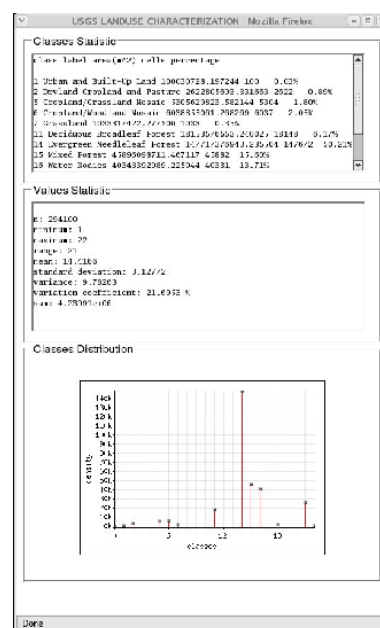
USGS LANDUSE CHARACTERIZATION Mozilla Firefox

Classes Statistic

class label area(m^2) cells percentage

1 Urban and Built-Up Land 190030728.157244 100 0.03%
2 Dryland Cropland and Pasture 2622805808.331583 2522 0.86%
5 Cropland/Grassland Mosaic 5805629823.582144 5304 1.80%
6 Cropland/Woodland Mosaic 9055335901.208209 8087 2.03%
7 Grassland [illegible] 0.35%
11 Deciduous Broadleaf Forest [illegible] 18118 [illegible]
14 Evergreen Needleleaf Forest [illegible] 10.21%
15 Mixed Forest 45895058711.467117 43832 17.00%
16 Water Bodies 40343802080.225044 40331 13.71%

Values Statistic

n: 294100
minimum: 1
maximum: 22
range: 21
mean: 13.6188
standard deviation: 3.12772
variance: 9.78263
variation coefficient: 21.6953 %
sum: 4.28308e+06

Classes Distribution

140k
130k
120k
110k
100k
90k
80k
70k
60k
50k
40k
30k
20k
10k
0k
density
1
5
10
15
20
classes

Done